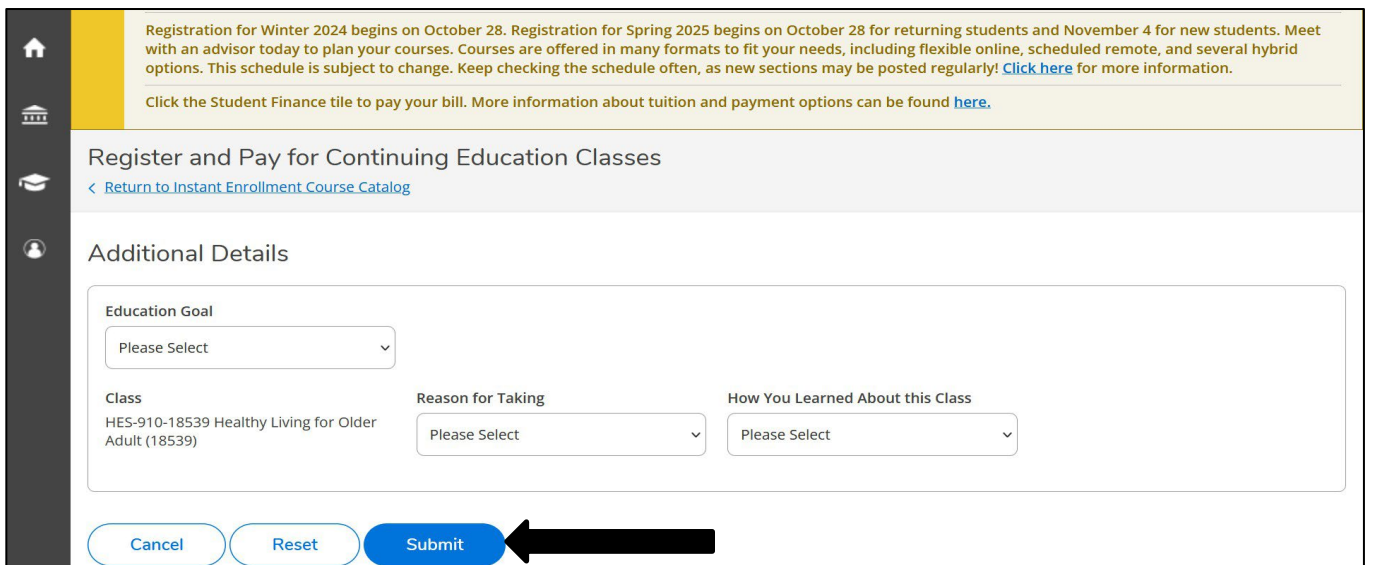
Registration for Winter 2024 begins on October 28. Registration for Spring 2025 begins on October 28 for returning students and November 4 for new students. Meet with an advisor today to plan your courses. Courses are offered in many formats to fit your needs, including flexible online, scheduled remote, and several hybrid options. This schedule is subject to change. Keep checking the schedule often, as new sections may be posted regularly! Click here for more information.

Click the Student Finance tile to pay your bill. More information about tuition and payment options can be found here.

Register and Pay for Continuing Education Classes
< Return to Instant Enrollment Course Catalog

Additional Details

Education Goal
Please Select

| Class | Reason for Taking | How You Learned About this Class |
|---|---|---|
| HES-910-18539 Healthy Living for Older Adult (18539) | Please Select | Please Select |

Cancel Reset Submit